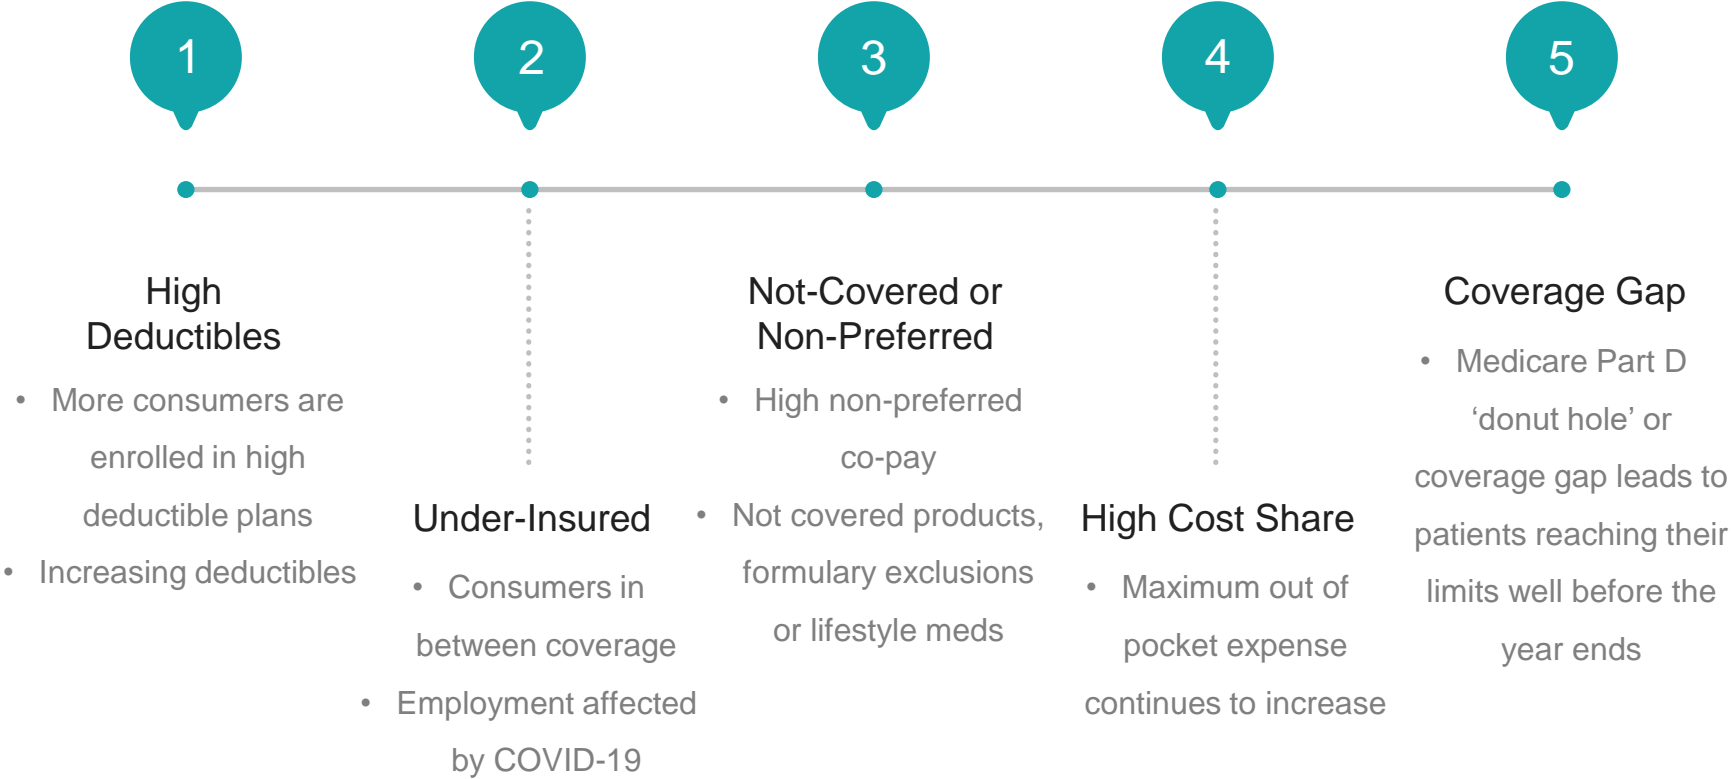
1

2

3

4

5

High Deductibles

- More consumers are enrolled in high deductible plans
- Increasing deductibles

Under-Insured

- Consumers in between coverage
- Employment affected by COVID-19

Not-Covered or Non-Preferred

- High non-preferred co-pay
- Not covered products, formulary exclusions or lifestyle meds

High Cost Share

- Maximum out of pocket expense continues to increase

Coverage Gap

- Medicare Part D ‘donut hole’ or coverage gap leads to patients reaching their limits well before the year ends